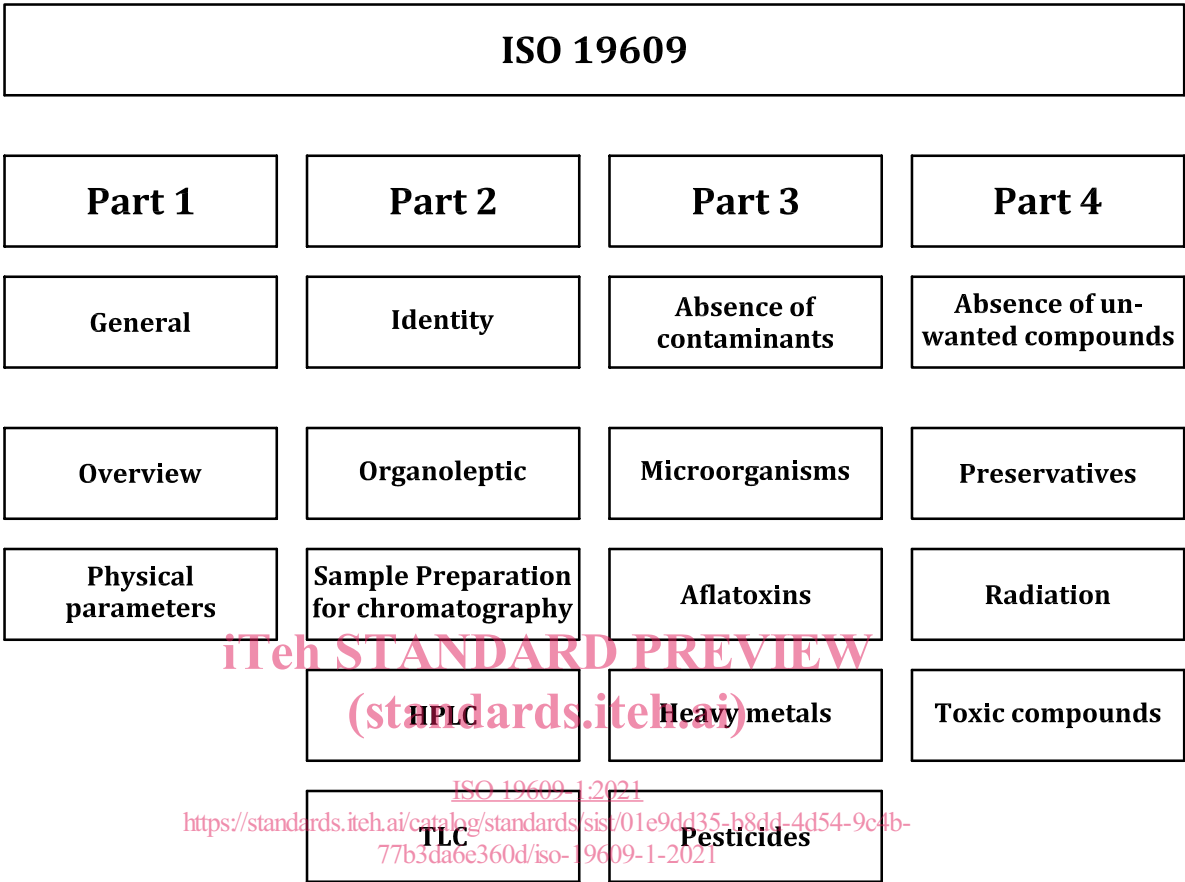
ISO 19609

Part 1

General

Overview

Physical parameters

Part 2

Identity

Organoleptic

Sample Preparation for chromatography

HPLC

TLC

Part 3

Absence of contaminants

Microorganisms

Aflatoxins

Heavy metals

Pesticides

Part 4

Absence of unwanted compounds

Preservatives

Radiation

Toxic compounds

iTeh STANDARD PREVIEW
(standards.iteh.ai)
ISO 19609-1:2021
https://standards.iteh.ai/catalog/standards/sist/01e9dd35-b8dd-4d54-9c4b-77b3da6e360d/iso-19609-1-2021